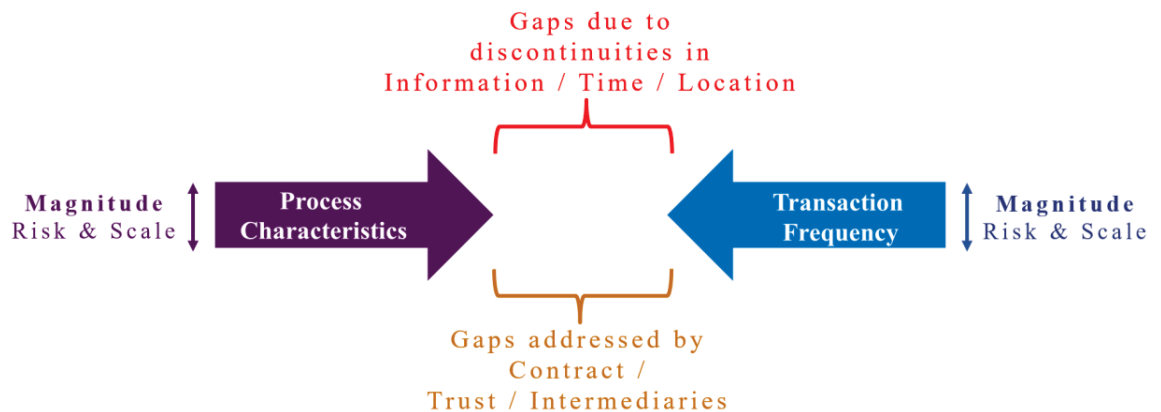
Gaps due to discontinuities in Information / Time / Location

Magnitude
Risk & Scale

Process Characteristics

Transaction Frequency

Magnitude
Risk & Scale

Gaps addressed by Contract / Trust / Intermediaries